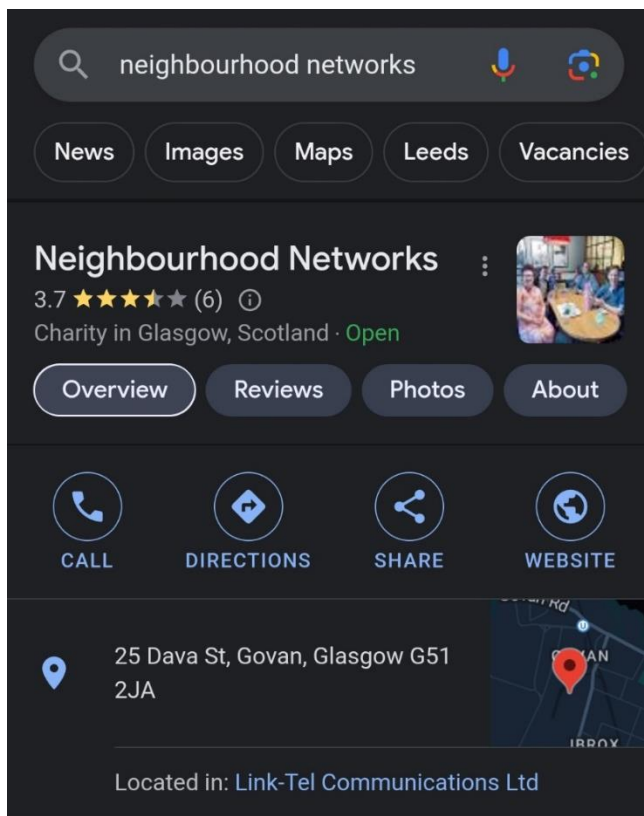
neighbourhood networks

News Images Maps Leeds Vacancies

Neighbourhood Networks
3.7 ★★★★★ (6) ⓘ
Charity in Glasgow, Scotland · Open

Overview Reviews Photos About

CALL DIRECTIONS SHARE WEBSITE

25 Dava St, Govan, Glasgow G51 2JA

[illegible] Rd
G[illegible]AN
IBROX

Located in: Link-Tel Communications Ltd